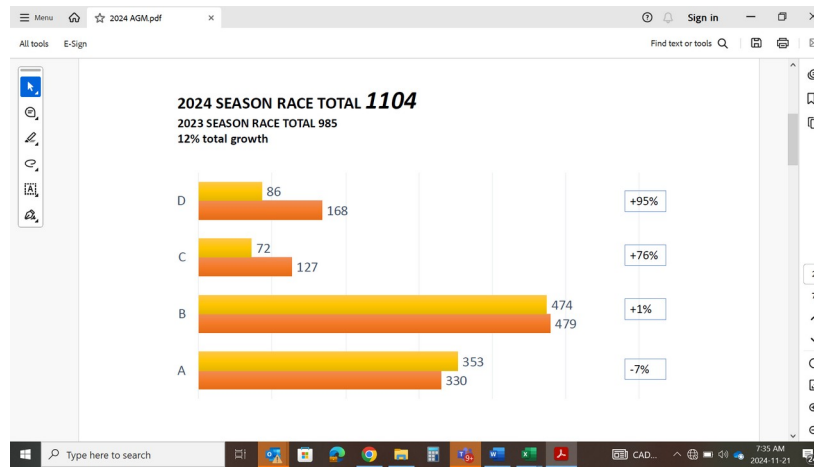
Menu 2024 AGM.pdf × Sign in
All tools E-Sign Find text or tools

2024 SEASON RACE TOTAL 1104
2023 SEASON RACE TOTAL 985
12% total growth

D 86 168 +95%
C 72 127 +76%
B 474 479 +1%
A 353 330 -7%

Type here to search CAD... 7:35 AM 2024-11-21